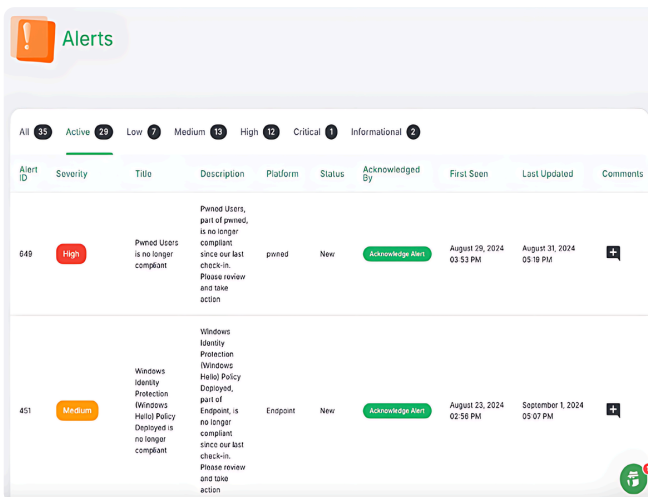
Alerts

All 35 Active 29 Low 7 Medium 13 High 12 Critical 1 Informational 2

| Alert ID | Severity | Title | Description | Platform | Status | Acknowledged By | First Seen | Last Updated | Comments |
|---|---|---|---|---|---|---|---|---|---|
| 649 | High | Pwned Users is no longer compliant | Pwned Users, part of pwned, is no longer compliant since our last check-in. Please review and take action | pwned | New | Acknowledge Alert | August 29, 2024 03:53 PM | August 31, 2024 05:19 PM | |
| 451 | Medium | Windows Identity Protection (Windows Hello) Policy Deployed is no longer compliant | Windows Identity Protection (Windows Hello) Policy Deployed, part of Endpoint, is no longer compliant since our last check-in. Please review and take action | Endpoint | New | Acknowledge Alert | August 23, 2024 02:58 PM | September 1, 2024 05:07 PM | |